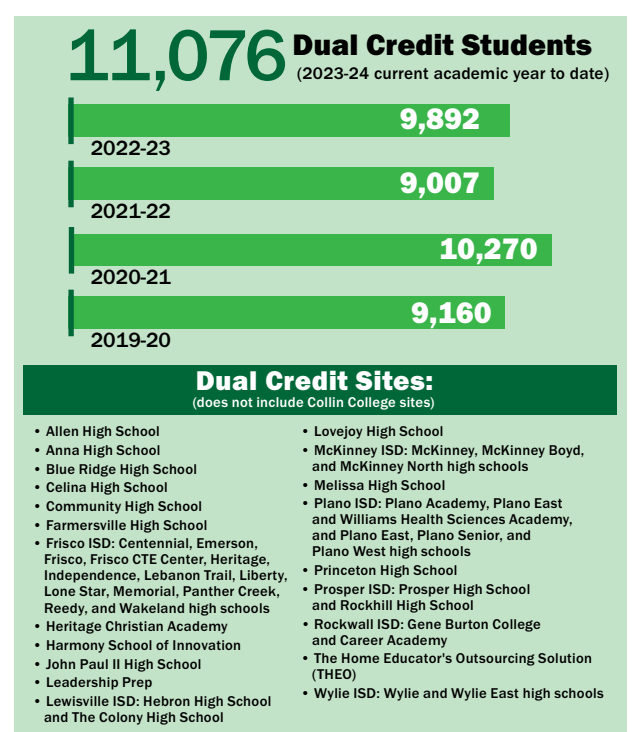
11,076 Dual Credit Students
(2023-24 current academic year to date)

9,892
2022-23

9,007
2021-22

10,270
2020-21

9,160
2019-20

Dual Credit Sites:
(does not include Collin College sites)

- Allen High School
- Anna High School
- Blue Ridge High School
- Celina High School
- Community High School
- Farmersville High School
- Frisco ISD: Centennial, Emerson, Frisco, Frisco CTE Center, Heritage, Independence, Lebanon Trail, Liberty, Lone Star, Memorial, Panther Creek, Reedy, and Wakeland high schools
- Heritage Christian Academy
- Harmony School of Innovation
- John Paul II High School
- Leadership Prep
- Lewisville ISD: Hebron High School and The Colony High School

- Lovejoy High School
- McKinney ISD: McKinney, McKinney Boyd, and McKinney North high schools
- Melissa High School
- Plano ISD: Plano Academy, Plano East and Williams Health Sciences Academy, and Plano East, Plano Senior, and Plano West high schools
- Princeton High School
- Prosper ISD: Prosper High School and Rockhill High School
- Rockwall ISD: Gene Burton College and Career Academy
- The Home Educator's Outsourcing Solution (THEO)
- Wylie ISD: Wylie and Wylie East high schools